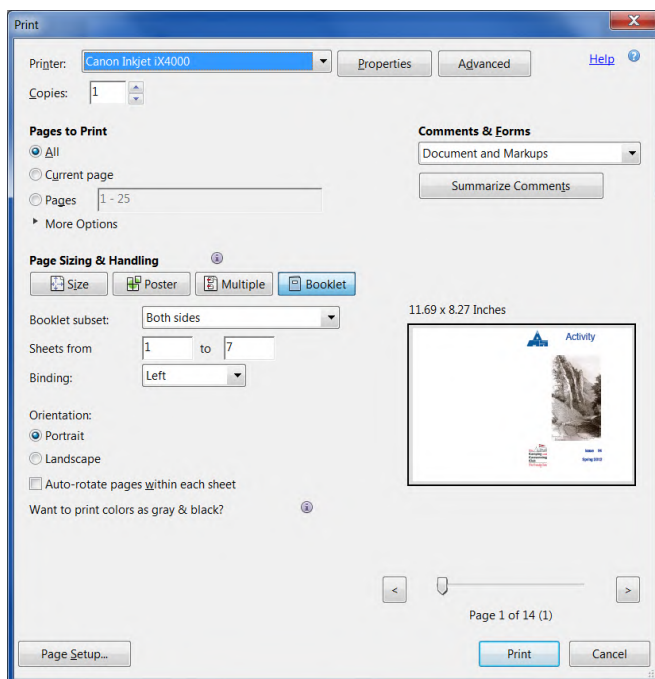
Print

Printer: Canon Inkjet iX4000

Properties

Advanced

Help

Copies: 1

Pages to Print

All

Current page

Pages 1 - 25

More Options

Comments & Forms

Document and Markups

Summarize Comments

Page Sizing & Handling

Size

Poster

Multiple

Booklet

Booklet subset: Both sides

Sheets from 1 to 7

Binding: Left

Orientation:

Portrait

Landscape

Auto-rotate pages within each sheet

Want to print colors as gray & black?

11.69 x 8.27 Inches

Activity

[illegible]

Spring 2012

<

>

Page 1 of 14 (1)

Page Setup...

Print

Cancel